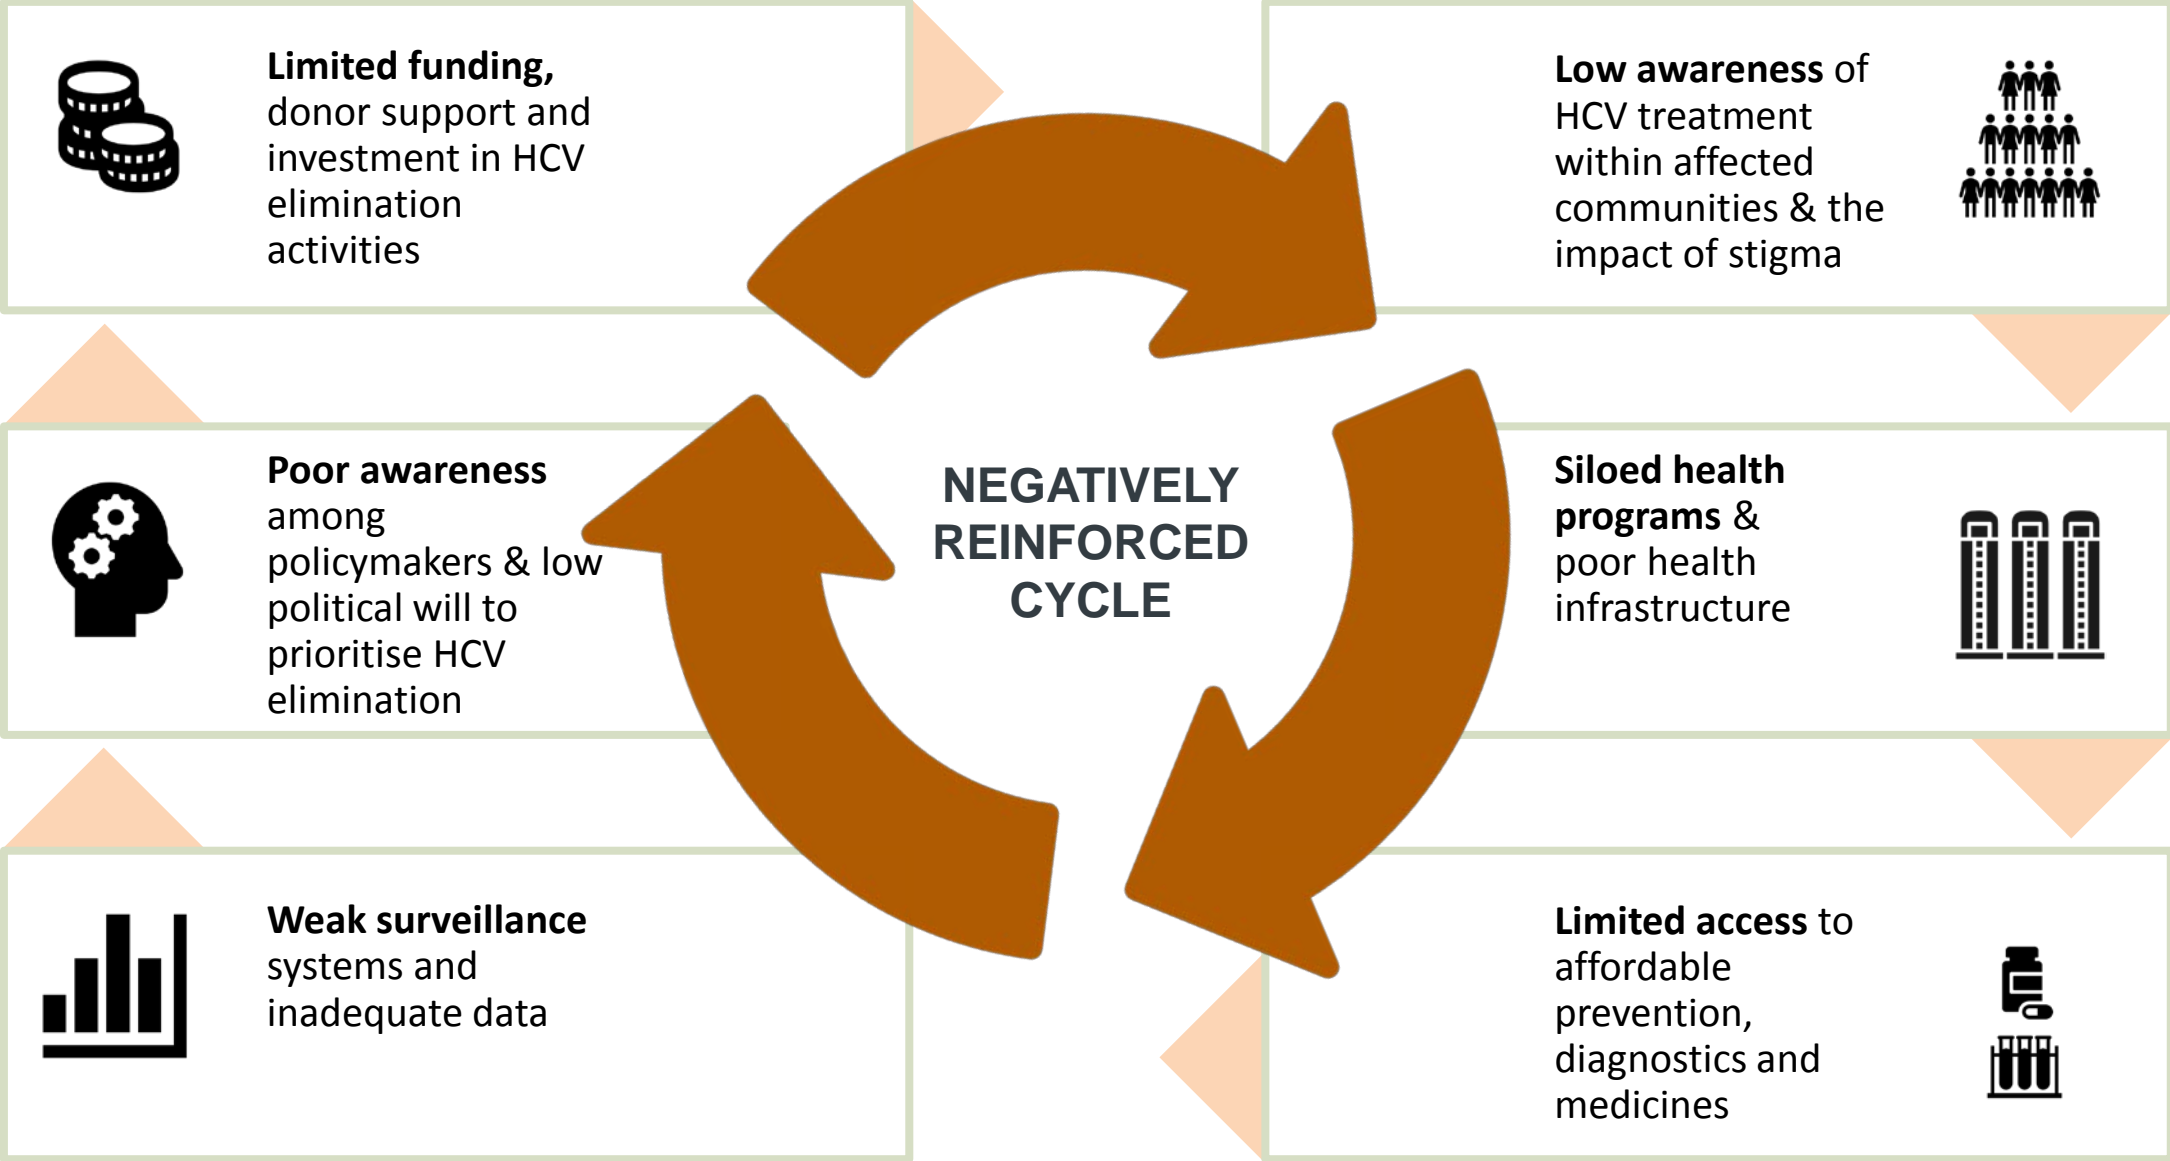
**Limited funding,** donor support and investment in HCV elimination activities

**Low awareness** of HCV treatment within affected communities & the impact of stigma

**Poor awareness** among policymakers & low political will to prioritise HCV elimination

NEGATIVELY REINFORCED CYCLE

**Siloed health programs** & poor health infrastructure

**Weak surveillance** systems and inadequate data

**Limited access** to affordable prevention, diagnostics and medicines